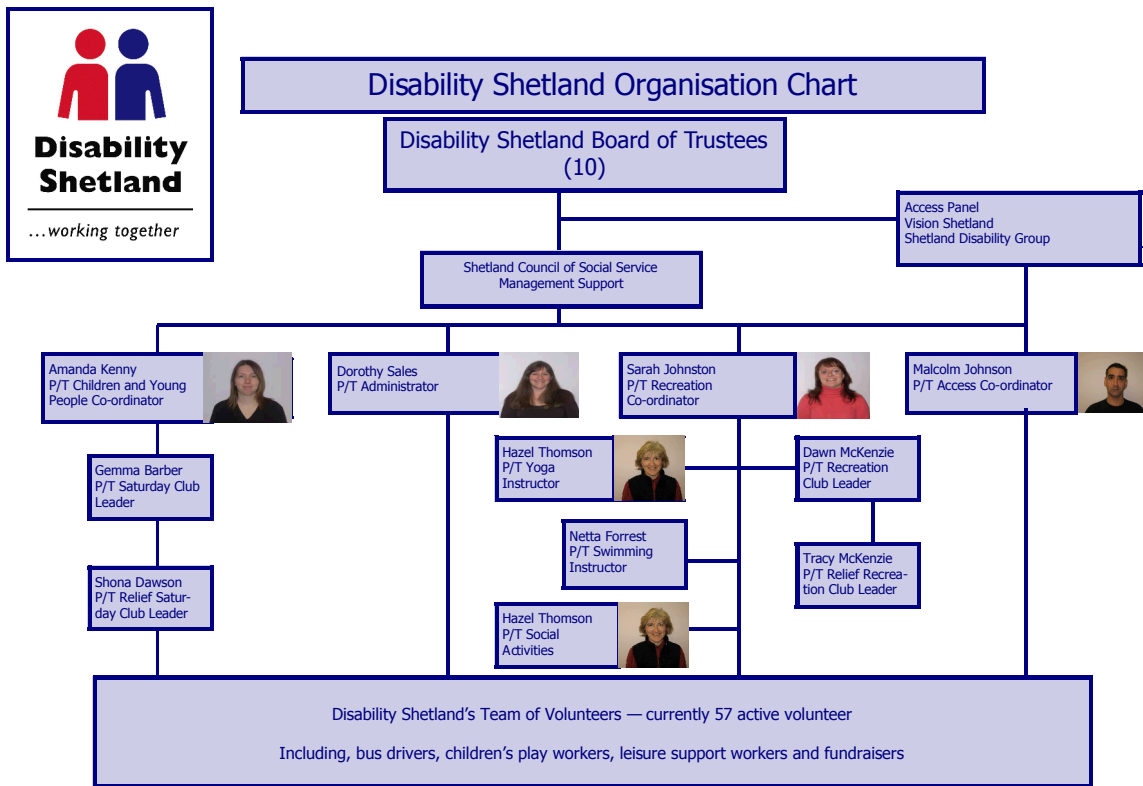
Disability Shetland
...working together

Disability Shetland Organisation Chart

Disability Shetland Board of Trustees (10)

Access Panel
Vision Shetland
Shetland Disability Group

Shetland Council of Social Service
Management Support

Amanda Kenny
P/T Children and Young People Co-ordinator

Dorothy Sales
P/T Administrator

Sarah Johnston
P/T Recreation Co-ordinator

Malcolm Johnson
P/T Access Co-ordinator

Gemma Barber
P/T Saturday Club Leader

Hazel Thomson
P/T Yoga Instructor

Dawn McKenzie
P/T Recreation Club Leader

Netta Forrest
P/T Swimming Instructor

Tracy McKenzie
P/T Relief Recreation Club Leader

Shona Dawson
P/T Relief Saturday Club Leader

Hazel Thomson
P/T Social Activities

Disability Shetland's Team of Volunteers — currently 57 active volunteer

Including, bus drivers, children's play workers, leisure support workers and fundraisers